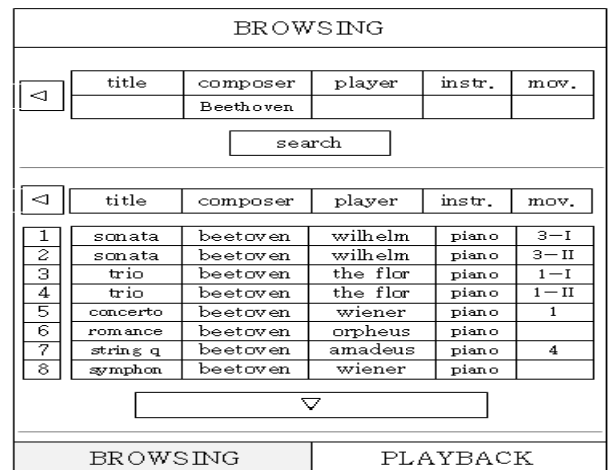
BROWSING

◁

| title | composer | player | instr. | mov. |
|---|---|---|---|---|
| | Beethoven | | | |

search

◁

| | title | composer | player | instr. | mov. |
|---|---|---|---|---|---|
| 1 | sonata | beetoven | wilhelm | piano | 3—I |
| 2 | sonata | beetoven | wilhelm | piano | 3—II |
| 3 | trio | beetoven | the flor | piano | 1—I |
| 4 | trio | beetoven | the flor | piano | 1—II |
| 5 | concerto | beetoven | wiener | piano | 1 |
| 6 | romance | beetoven | orpheus | piano | |
| 7 | string q | beetoven | amadeus | piano | 4 |
| 8 | symphon | beetoven | wiener | piano | |

▽

BROWSING

PLAYBACK